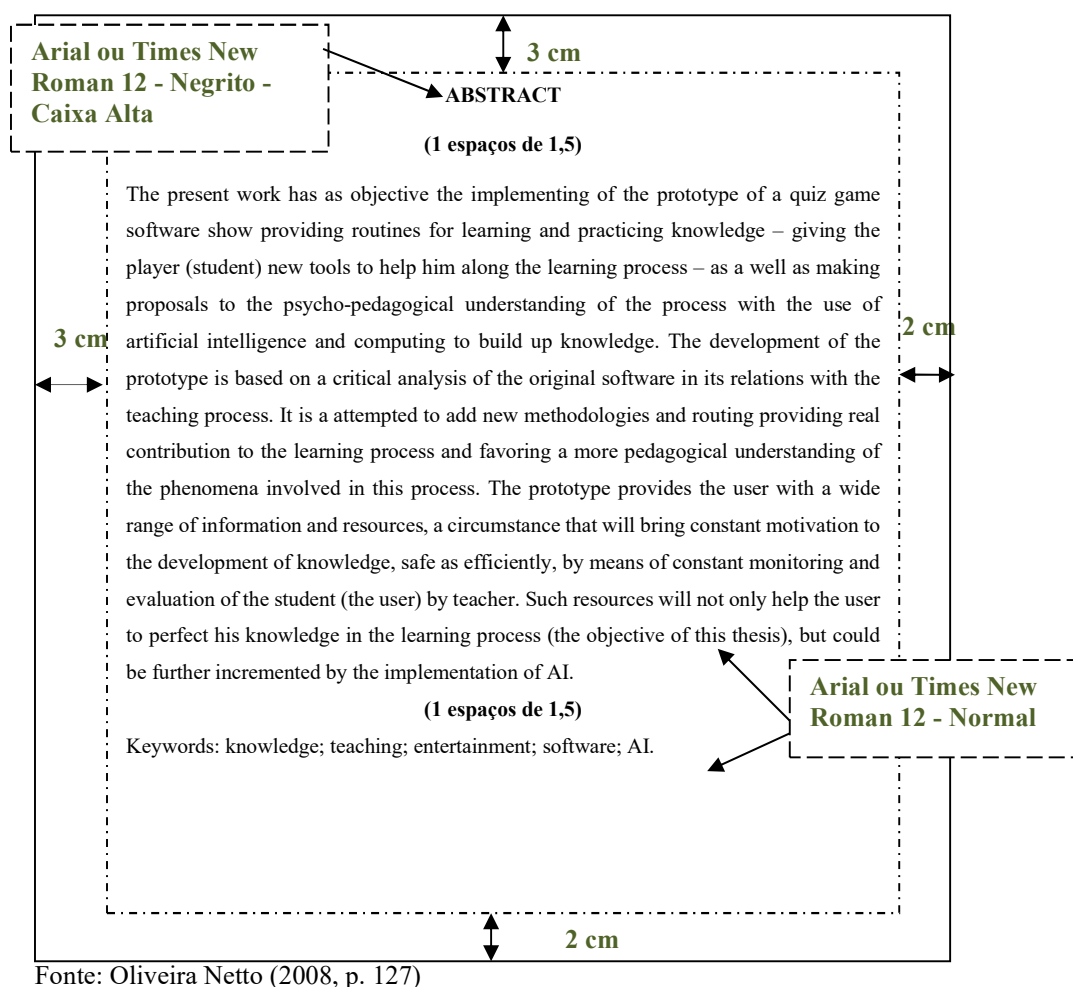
Arial ou Times New Roman 12 - Negrito - Caixa Alta

3 cm

ABSTRACT

(1 espaços de 1,5)

The present work has as objective the implementing of the prototype of a quiz game software show providing routines for learning and practicing knowledge – giving the player (student) new tools to help him along the learning process – as a well as making proposals to the psycho-pedagogical understanding of the process with the use of artificial intelligence and computing to build up knowledge. The development of the prototype is based on a critical analysis of the original software in its relations with the teaching process. It is a attempted to add new methodologies and routing providing real contribution to the learning process and favoring a more pedagogical understanding of the phenomena involved in this process. The prototype provides the user with a wide range of information and resources, a circumstance that will bring constant motivation to the development of knowledge, safe as efficiently, by means of constant monitoring and evaluation of the student (the user) by teacher. Such resources will not only help the user to perfect his knowledge in the learning process (the objective of this thesis), but could be further incremented by the implementation of AI.

3 cm

2 cm

(1 espaços de 1,5)

Keywords: knowledge; teaching; entertainment; software; AI.

Arial ou Times New Roman 12 - Normal

2 cm

Fonte: Oliveira Netto (2008, p. 127)